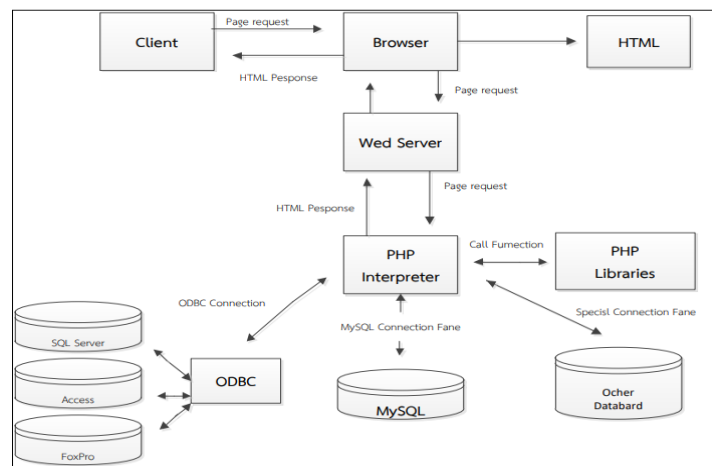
Client

Page request

Browser

HTML

HTML Pesponse

Page request

Wed Server

Page request

HTML Pesponse

PHP Interpreter

Call Fumection

PHP Libraries

ODBC Connection

MySQL Connection Fane

Specisl Connection Fane

SQL Server

Access

FoxPro

ODBC

MySQL

Ocher Databard